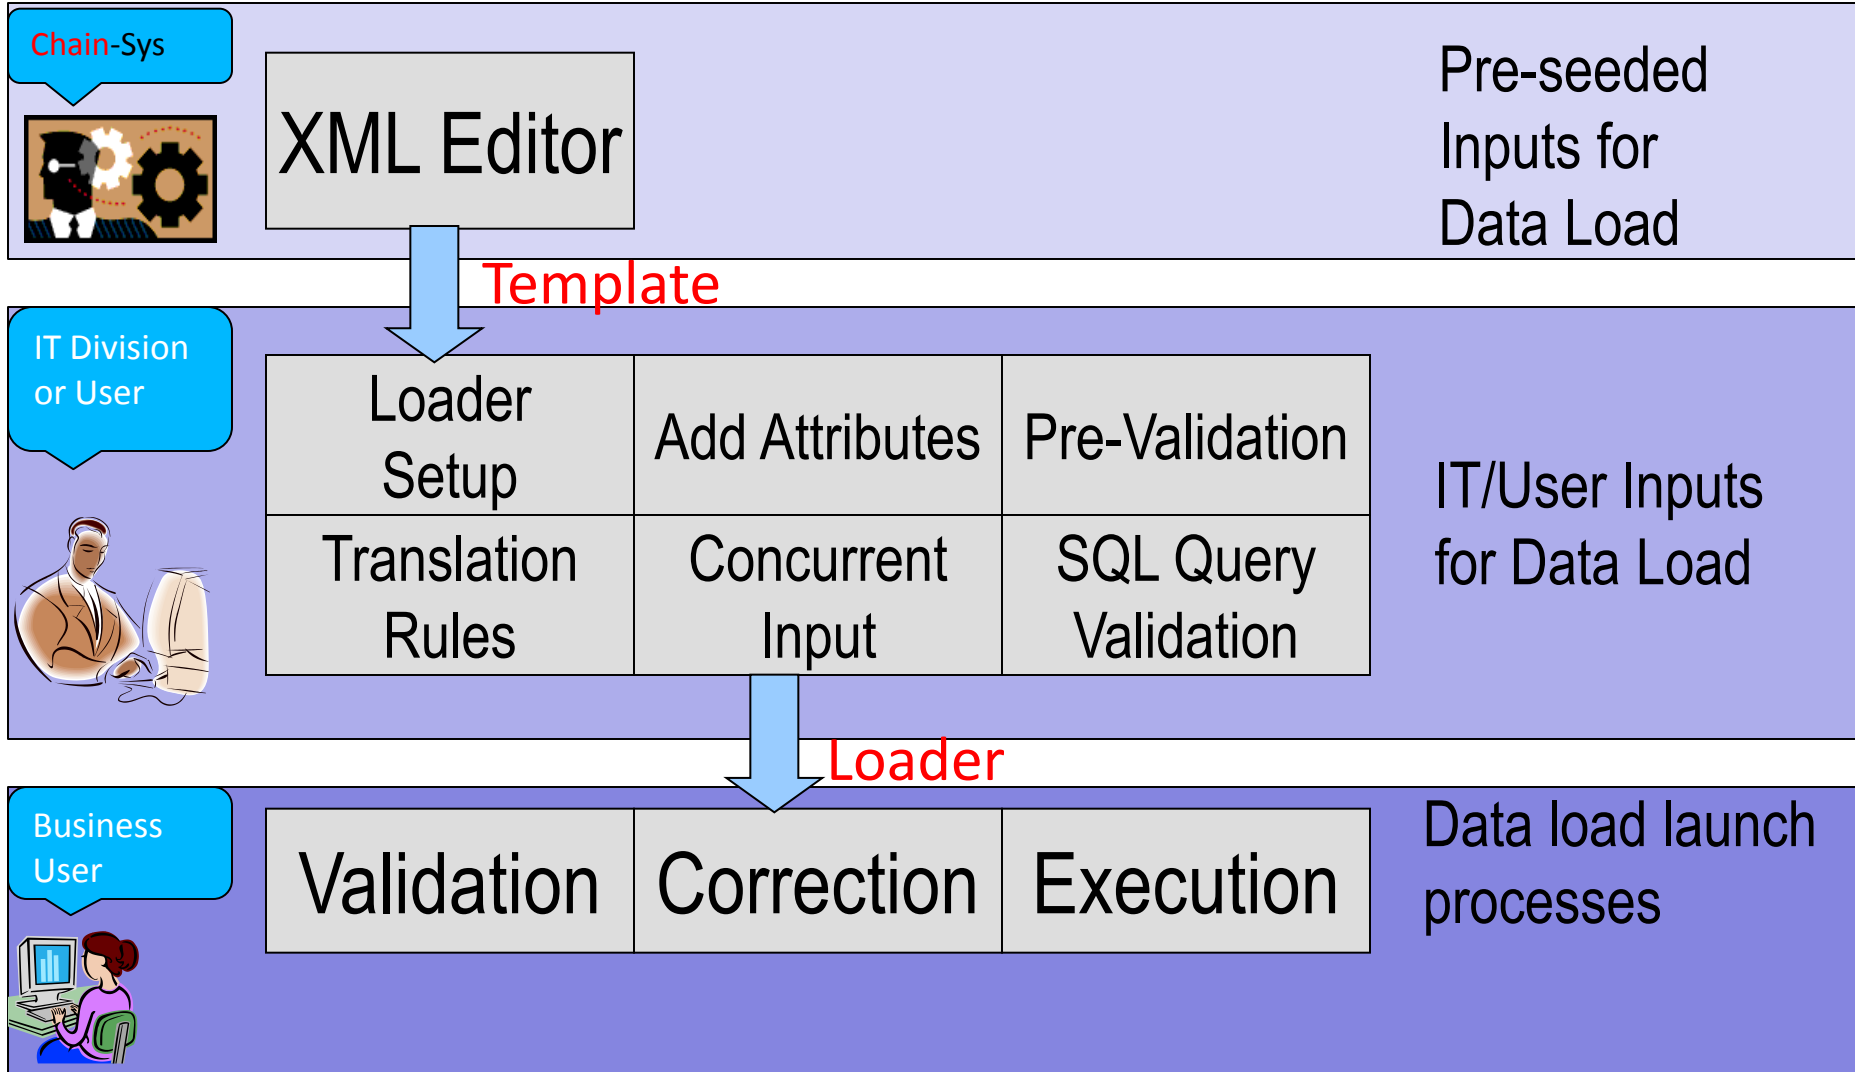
Chain-Sys

XML Editor

Pre-seeded Inputs for Data Load

Template

IT Division or User

| Loader Setup | Add Attributes | Pre-Validation |
|---|---|---|
| Translation Rules | Concurrent Input | SQL Query Validation |

IT/User Inputs for Data Load

Loader

Business User

| Validation | Correction | Execution |
|---|---|---|

Data load launch processes